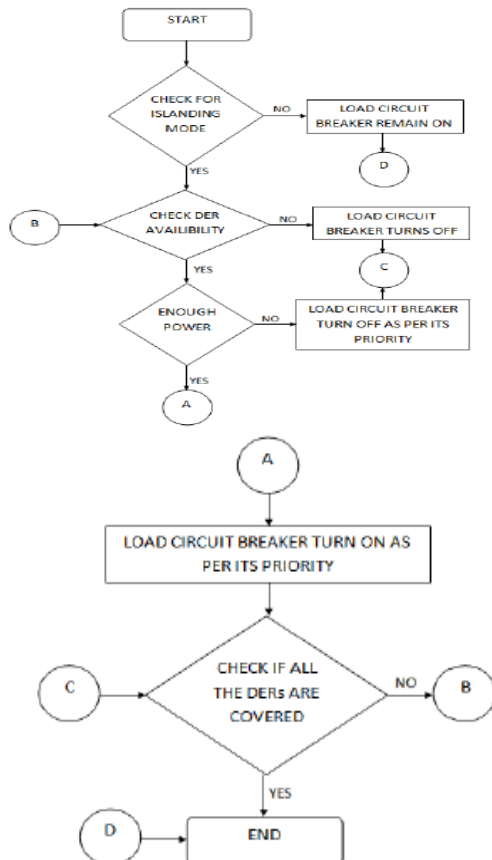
START

CHECK FOR ISLANDING MODE

NO

LOAD CIRCUIT BREAKER REMAIN ON

D

YES

B

CHECK DER AVAILIBILITY

NO

LOAD CIRCUIT BREAKER TURNS OFF

C

YES

ENOUGH POWER

NO

LOAD CIRCUIT BREAKER TURN OFF AS PER ITS PRIORITY

YES

A

A

LOAD CIRCUIT BREAKER TURN ON AS PER ITS PRIORITY

C

CHECK IF ALL THE DERs ARE COVERED

NO

B

YES

D

END